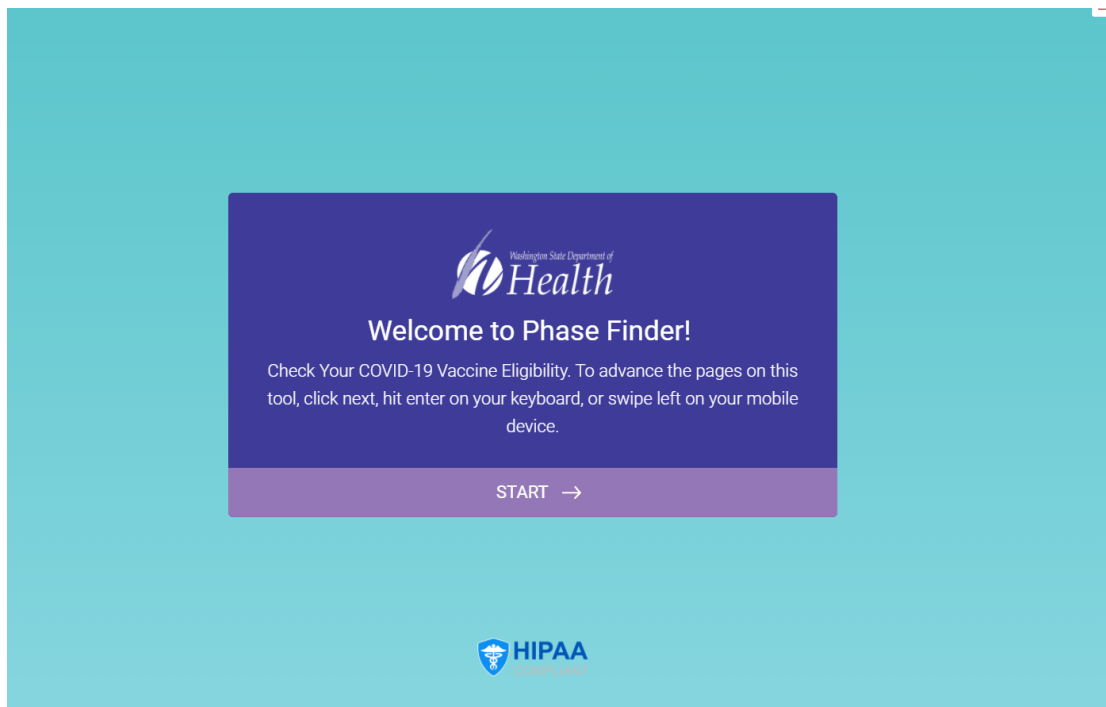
Washington State Department of
Health

Welcome to Phase Finder!

Check Your COVID-19 Vaccine Eligibility. To advance the pages on this tool, click next, hit enter on your keyboard, or swipe left on your mobile device.

START →

HIPAA
COMPLIANT